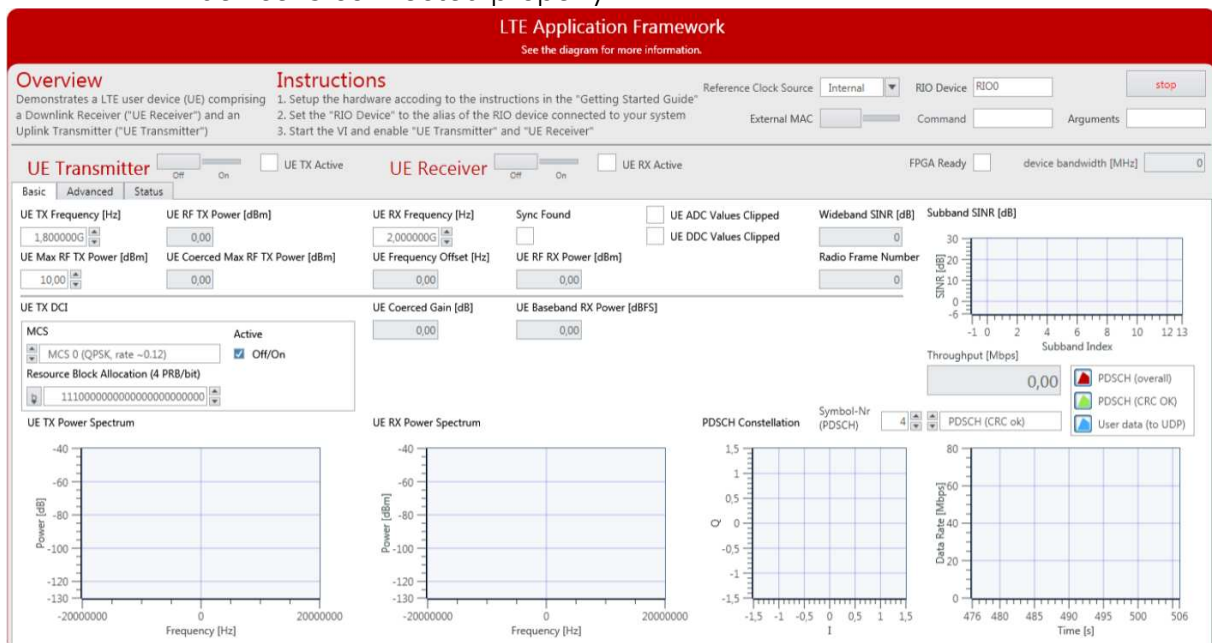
LTE Application Framework
See the diagram for more information.

Overview
Demonstrates a LTE user device (UE) comprising a Downlink Receiver ("UE Receiver") and an Uplink Transmitter ("UE Transmitter")

Instructions
1. Setup the hardware accoding to the instructions in the "Getting Started Guide"
2. Set the "RIO Device" to the alias of the RIO device connected to your system
3. Start the VI and enable "UE Transmitter" and "UE Receiver"

Reference Clock Source Internal
RIO Device RIO0
stop
External MAC
Command
Arguments

UE Transmitter Off On
UE TX Active
UE Receiver Off On
UE RX Active
FPGA Ready
device bandwidth [MHz] 0

Basic Advanced Status

UE TX Frequency [Hz] 1,800000G
UE RF TX Power [dBm] 0,00
UE Max RF TX Power [dBm] 10,00
UE Coerced Max RF TX Power [dBm] 0,00
UE RX Frequency [Hz] 2,000000G
Sync Found
UE ADC Values Clipped
UE DDC Values Clipped
Wideband SINR [dB] 0
Subband SINR [dB]
UE Frequency Offset [Hz] 0,00
UE RF RX Power [dBm] 0,00
Radio Frame Number 0
UE TX DCI
MCS
MCS 0 (QPSK, rate ~0.12)
Active
Off/On
Resource Block Allocation (4 PRB/bit)
1110000000000000000000000
UE Coerced Gain [dB] 0,00
UE Baseband RX Power [dBFS] 0,00

30 20 10 0 -6
SINR [dB]
-1 0 2 4 6 8 10 12 13
Subband Index
Throughput [Mbps]
0,00
PDSCH (overall)
PDSCH (CRC OK)
User data (to UDP)

UE TX Power Spectrum
-40 -60 -80 -100 -120 -130
Power [dB]
-20000000 0 20000000
Frequency [Hz]

UE RX Power Spectrum
-40 -60 -80 -100 -120 -130
Power [dBm]
-20000000 0 20000000
Frequency [Hz]

PDSCH Constellation
Symbol-Nr (PDSCH) 4
PDSCH (CRC ok)
1,5 1 0,5 0 -0,5 -1 -1,5
Q
-1,5 -1 -0,5 0 0,5 1 1,5
I

80 60 40 20 0
Data Rate [Mbps]
476 480 485 490 495 500 506
Time [s]